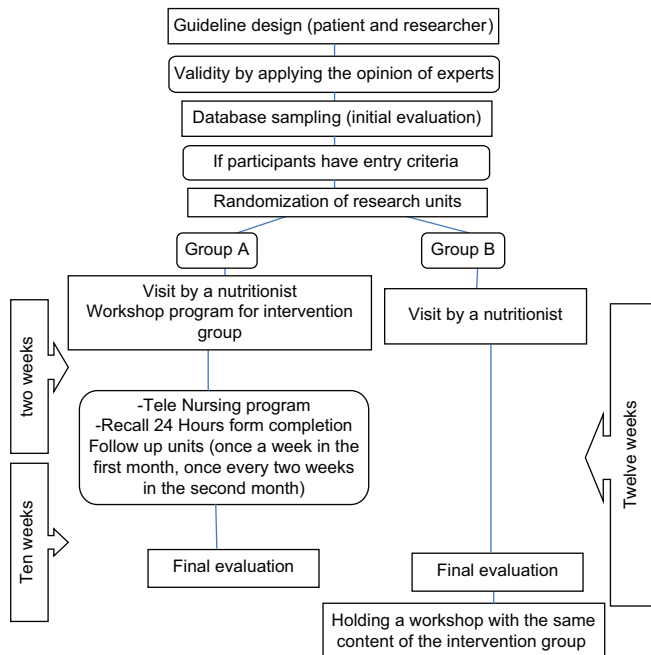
Guideline design (patient and researcher)

Validity by applying the opinion of experts

Database sampling (initial evaluation)

If participants have entry criteria

Randomization of research units

Group A

Group B

Visit by a nutritionist
Workshop program for intervention group

Visit by a nutritionist

two weeks

-Tele Nursing program
-Recall 24 Hours form completion
Follow up units (once a week in the first month, once every two weeks in the second month)

Ten weeks

Twelve weeks

Final evaluation

Final evaluation

Holding a workshop with the same content of the intervention group